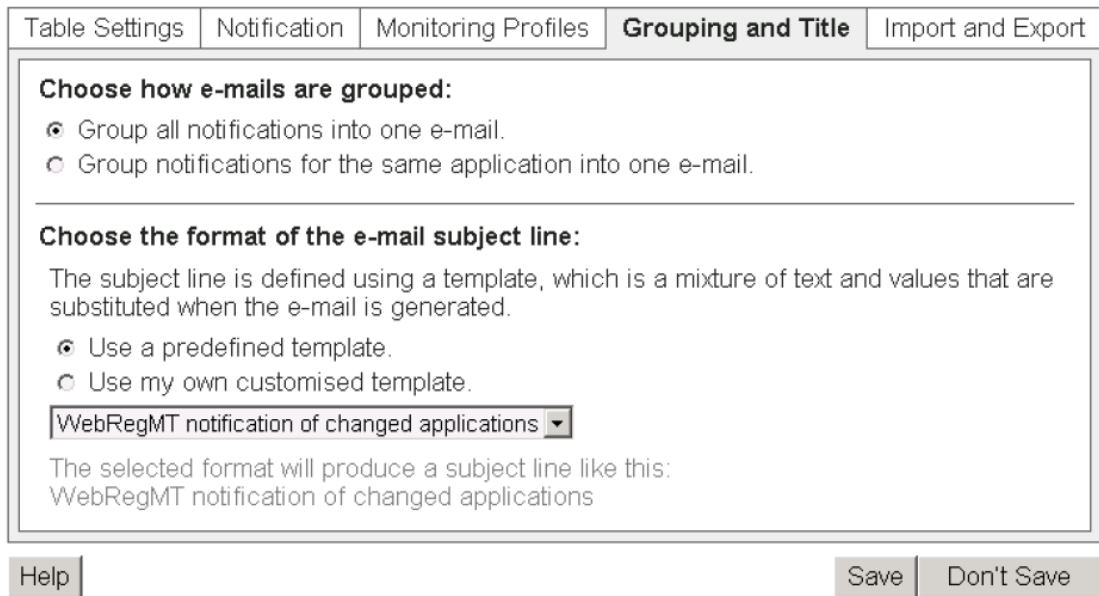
Table Settings | Notification | Monitoring Profiles | Grouping and Title | Import and Export

Choose how e-mails are grouped:

Group all notifications into one e-mail.

Group notifications for the same application into one e-mail.

Choose the format of the e-mail subject line:

The subject line is defined using a template, which is a mixture of text and values that are substituted when the e-mail is generated.

Use a predefined template.

Use my own customised template.

WebRegMT notification of changed applications

The selected format will produce a subject line like this:
WebRegMT notification of changed applications

Help

Save

Don't Save